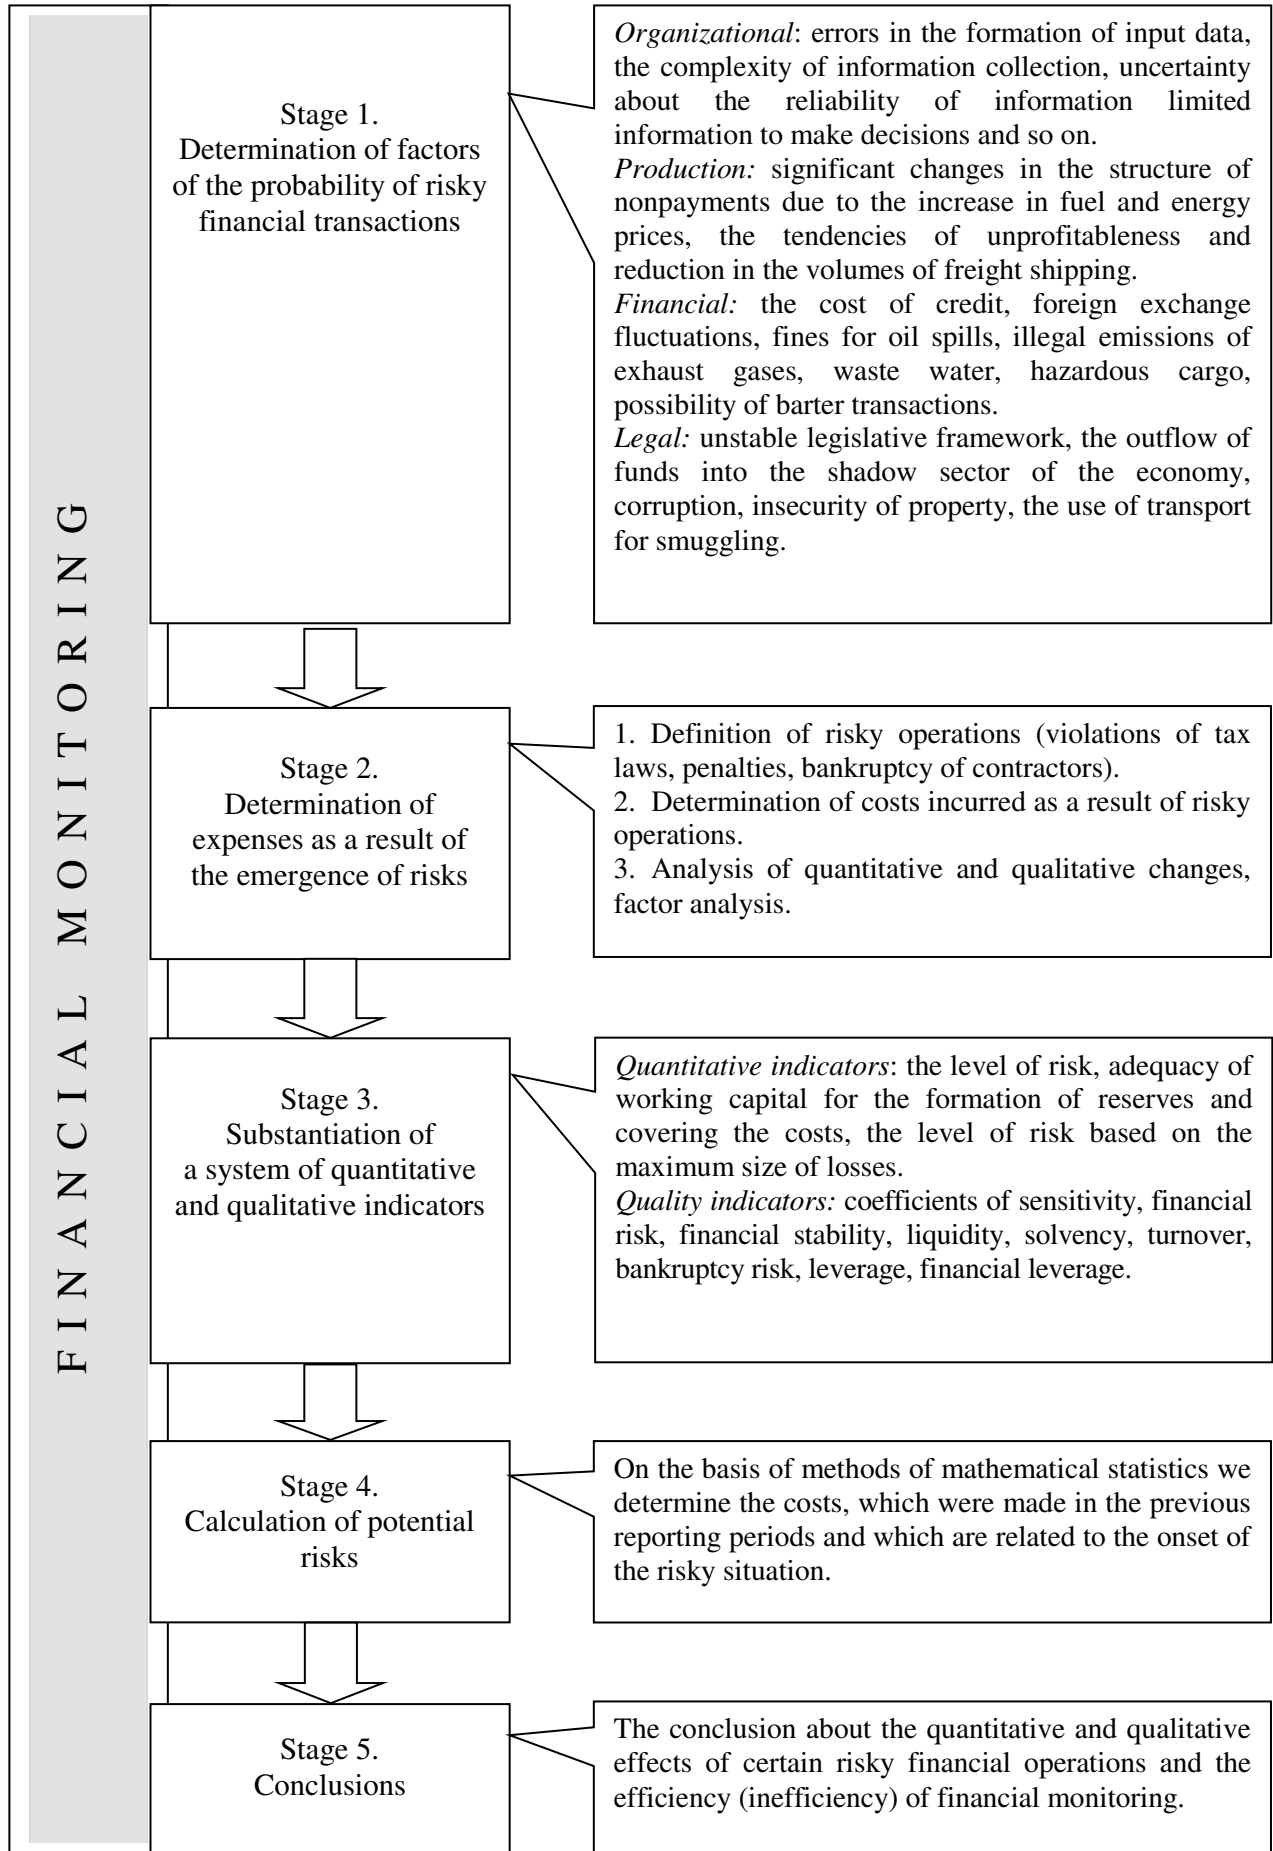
FINANCIAL MONITORING

Stage 1.
Determination of factors of the probability of risky financial transactions

Organizational: errors in the formation of input data, the complexity of information collection, uncertainty about the reliability of information limited information to make decisions and so on.
Production: significant changes in the structure of nonpayments due to the increase in fuel and energy prices, the tendencies of unprofitableness and reduction in the volumes of freight shipping.
Financial: the cost of credit, foreign exchange fluctuations, fines for oil spills, illegal emissions of exhaust gases, waste water, hazardous cargo, possibility of barter transactions.
Legal: unstable legislative framework, the outflow of funds into the shadow sector of the economy, corruption, insecurity of property, the use of transport for smuggling.

Stage 2.
Determination of expenses as a result of the emergence of risks

1. Definition of risky operations (violations of tax laws, penalties, bankruptcy of contractors).
2. Determination of costs incurred as a result of risky operations.
3. Analysis of quantitative and qualitative changes, factor analysis.

Stage 3.
Substantiation of a system of quantitative and qualitative indicators

Quantitative indicators: the level of risk, adequacy of working capital for the formation of reserves and covering the costs, the level of risk based on the maximum size of losses.
Quality indicators: coefficients of sensitivity, financial risk, financial stability, liquidity, solvency, turnover, bankruptcy risk, leverage, financial leverage.

Stage 4.
Calculation of potential risks

On the basis of methods of mathematical statistics we determine the costs, which were made in the previous reporting periods and which are related to the onset of the risky situation.

Stage 5.
Conclusions

The conclusion about the quantitative and qualitative effects of certain risky financial operations and the efficiency (inefficiency) of financial monitoring.